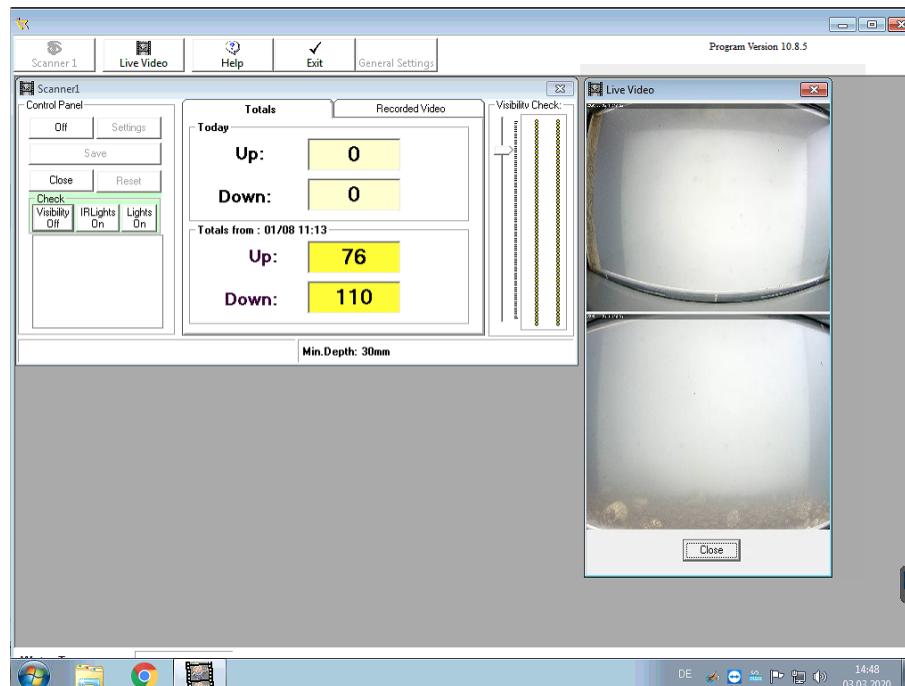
Scanner 1 Live Video Help Exit General Settings

Program Version 10.8.5

Scanner1

Control Panel

Off Settings

Save

Close Reset

Check

Visibility Off IRLights On Lights On

Totals Recorded Video

Today

Up: 0

Down: 0

Totals from : 01/08 11:13

Up: 76

Down: 110

Visibility Check:

Min.Depth: 30mm

Live Video

Close

DE 14:48 03.03.2020